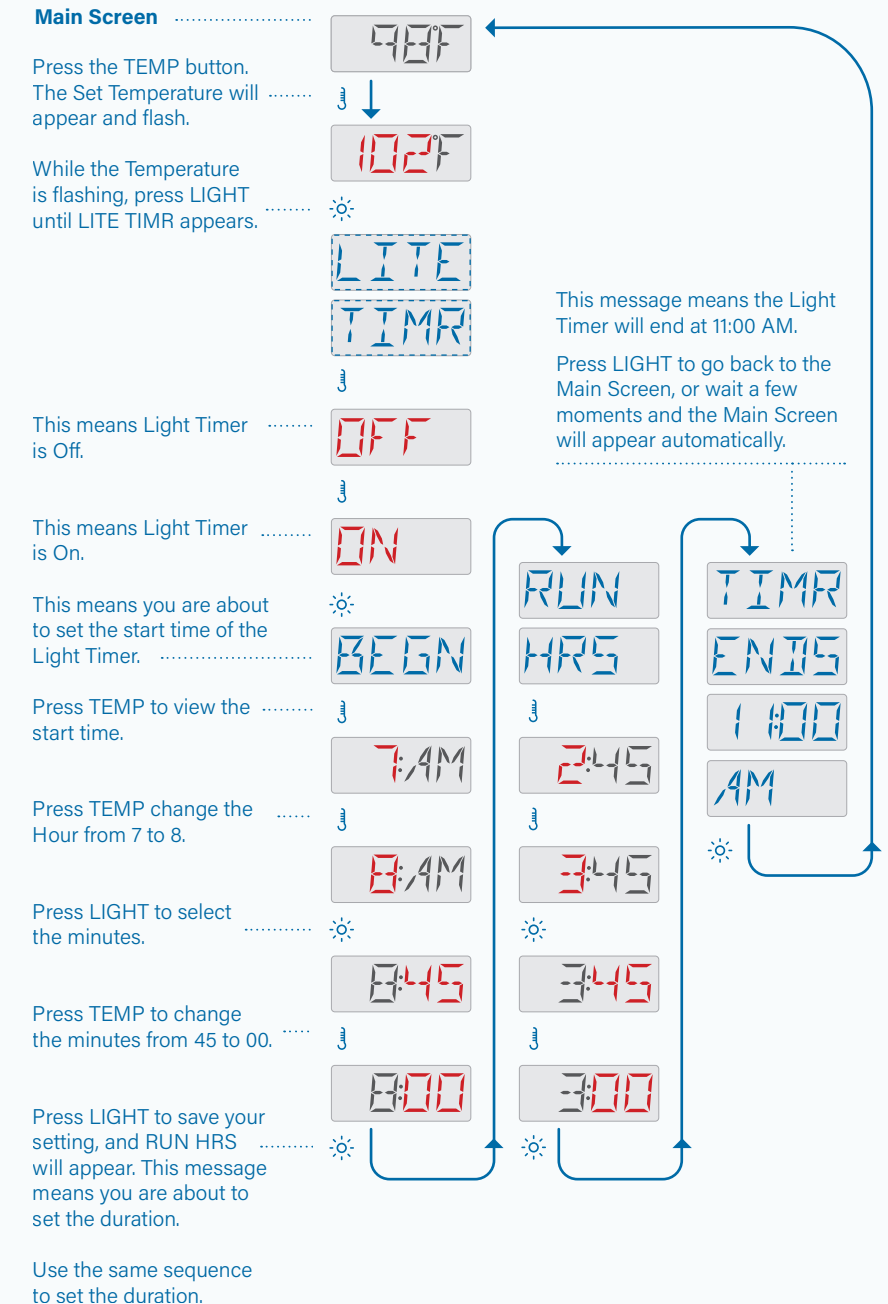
Main Screen

98°F

Press the TEMP button. The Set Temperature will appear and flash.

102°F

While the Temperature is flashing, press LIGHT until LITE TIMR appears.

LITE

TIMR

This message means the Light Timer will end at 11:00 AM.

Press LIGHT to go back to the Main Screen, or wait a few moments and the Main Screen will appear automatically.

This means Light Timer is Off.

OFF

This means Light Timer is On.

ON

This means you are about to set the start time of the Light Timer.

BEGN

Press TEMP to view the start time.

7:AM

Press TEMP change the Hour from 7 to 8.

8:AM

Press LIGHT to select the minutes.

8:45

Press TEMP to change the minutes from 45 to 00.

8:00

Press LIGHT to save your setting, and RUN HRS will appear. This message means you are about to set the duration.

Use the same sequence to set the duration.

RUN

HRS

2:45

3:45

3:45

3:00

TIMR

ENDS

11:00

AM